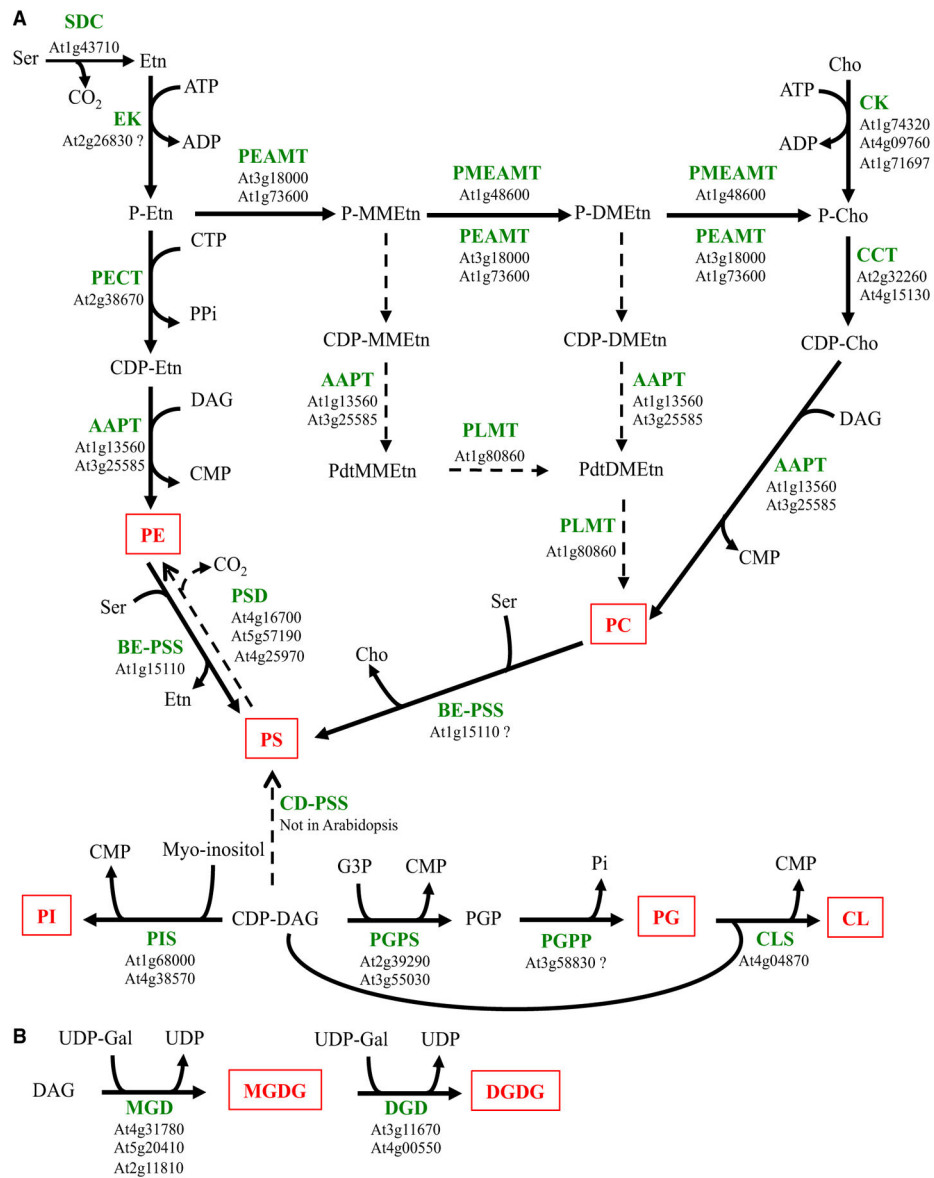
A

SDC
At1g43710
Ser → Etn
$CO_2$
EK
At2g26830 ?
ATP
ADP
P-Etn
PEAMT
At3g18000
At1g73600
P-MMEtn
PMEAMT
At1g48600
PEAMT
At3g18000
At1g73600
P-DMEtn
PMEAMT
At1g48600
PEAMT
At3g18000
At1g73600
P-Cho
Cho
ATP
ADP
CK
At1g74320
At4g09760
At1g71697
CCT
At2g32260
At4g15130
CDP-Cho
CTP
PECT
At2g38670
PPi
CDP-Etn
DAG
AAPT
At1g13560
At3g25585
CMP
PE
CDP-MMEtn
AAPT
At1g13560
At3g25585
PdtMMEtn
PLMT
At1g80860
CDP-DMEtn
AAPT
At1g13560
At3g25585
PdtDMEtn
PLMT
At1g80860
DAG
AAPT
At1g13560
At3g25585
CMP
$CO_2$
PSD
At4g16700
At5g57190
At4g25970
Ser
BE-PSS
At1g15110
Etn
PS
Ser
Cho
PC
BE-PSS
At1g15110 ?
CD-PSS
Not in Arabidopsis
CMP
Myo-inositol
PI
PIS
At1g68000
At4g38570
CDP-DAG
G3P
CMP
PGPS
At2g39290
At3g55030
PGP
Pi
PGPP
At3g58830 ?
PG
CMP
CLS
At4g04870
CL

B

UDP-Gal
UDP
DAG
MGD
At4g31780
At5g20410
At2g11810
MGDG
UDP-Gal
UDP
DGD
At3g11670
At4g00550
DGDG